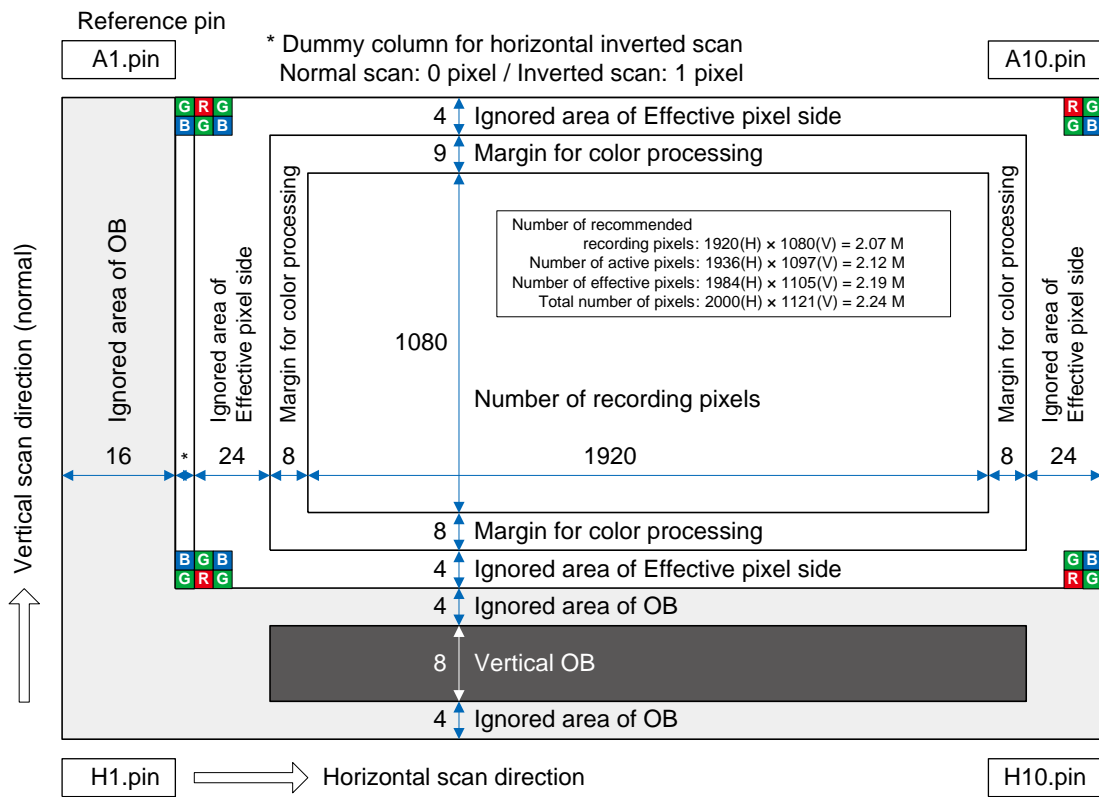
Reference pin

A1.pin

* Dummy column for horizontal inverted scan
Normal scan: 0 pixel / Inverted scan: 1 pixel

A10.pin

G R G
B G B

R G
G B

4 Ignored area of Effective pixel side

9 Margin for color processing

Number of recommended
recording pixels: 1920(H) × 1080(V) = 2.07 M
Number of active pixels: 1936(H) × 1097(V) = 2.12 M
Number of effective pixels: 1984(H) × 1105(V) = 2.19 M
Total number of pixels: 2000(H) × 1121(V) = 2.24 M

Vertical scan direction (normal)

Ignored area of OB

Ignored area of Effective pixel side

Margin for color processing

1080

Number of recording pixels

Margin for color processing

Ignored area of Effective pixel side

16 * 24 8 1920 8 24

8 Margin for color processing

B G B
G R G

G B
R G

4 Ignored area of Effective pixel side

4 Ignored area of OB

8 Vertical OB

4 Ignored area of OB

H1.pin

Horizontal scan direction

H10.pin